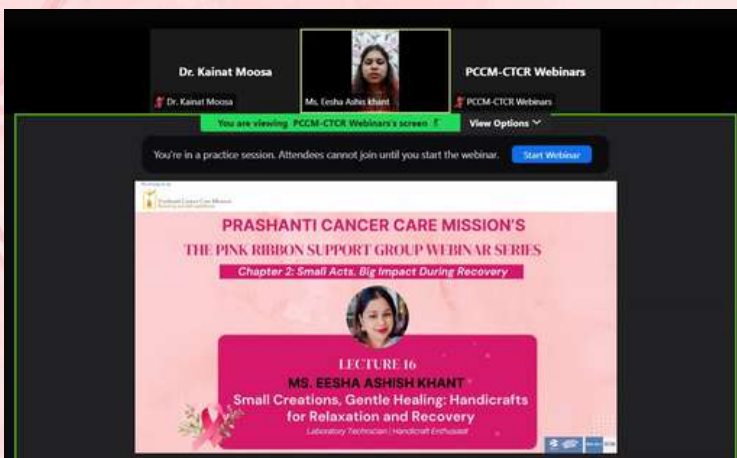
Dr. Kainat Moosa

Dr. Kainat Moosa

Ms. Eesha Ashis khant

PCCM-CTCR Webinars

PCCM-CTCR Webinars

You are viewing PCCM-CTCR Webinars's screen

View Options

You're in a practice session. Attendees cannot join until you start the webinar.

Start Webinar

Prashanti Cancer Care Mission

PRASHANTI CANCER CARE MISSION'S

THE PINK RIBBON SUPPORT GROUP WEBINAR SERIES

Chapter 2: Small Acts, Big Impact During Recovery

LECTURE 16

MS. EESHA ASHISH KHANT

Small Creations, Gentle Healing: Handicrafts for Relaxation and Recovery

Laboratory Technician | Handicraft Enthusiast